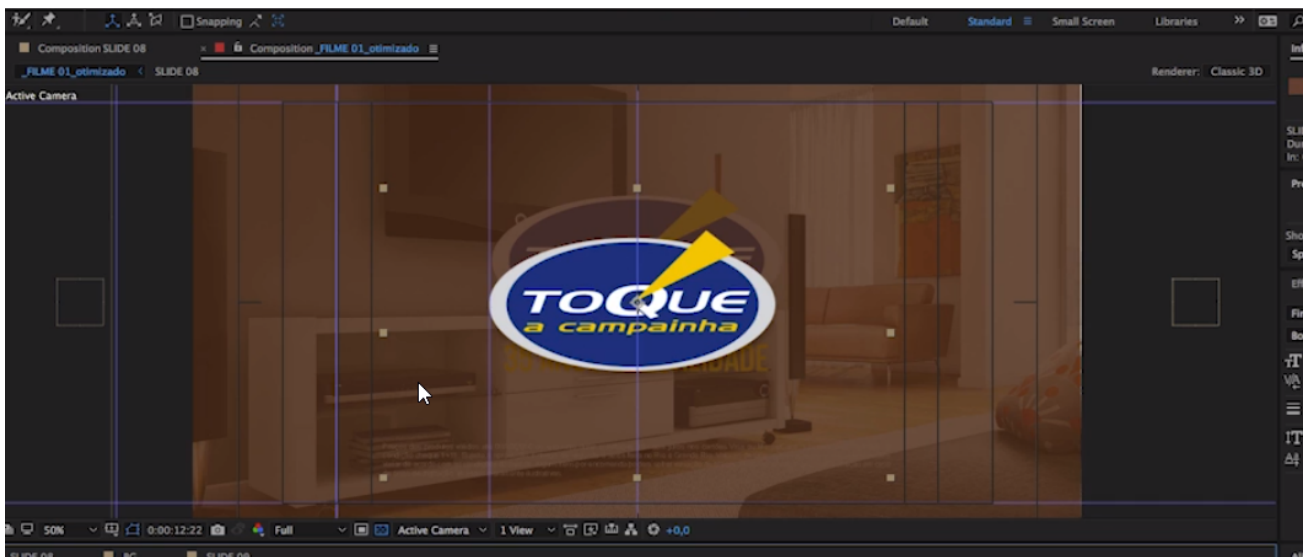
Snapping

Default Standard Small Screen Libraries

Composition SLIDE 08
Composition _FILME 01_otimizado

_FILME 01_otimizado SLIDE 08

Renderer: Classic 3D

Active Camera

TOQUE
a campainha

50% 0:00:12:22 Full Active Camera 1 View +0,0